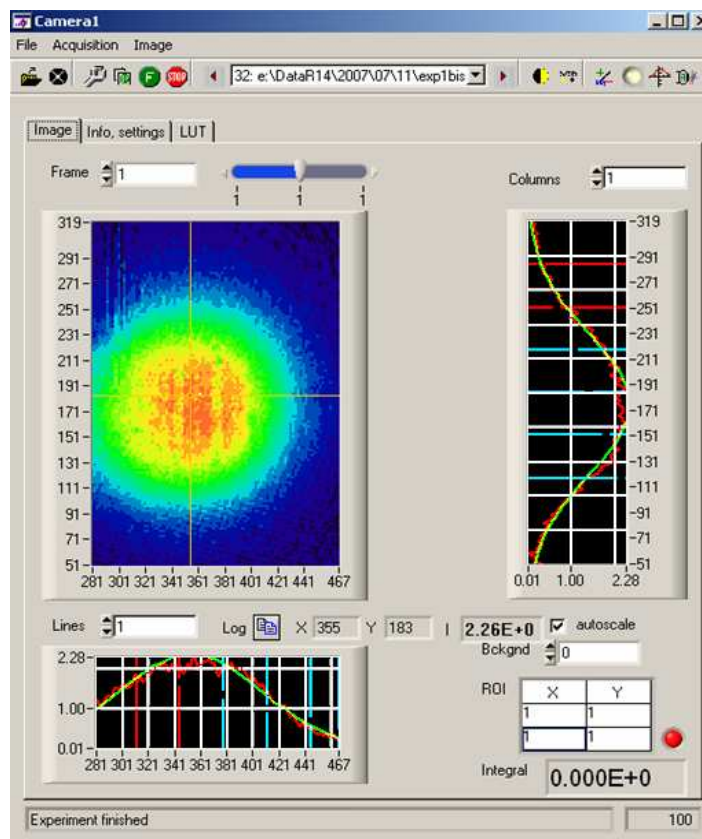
Camera1

File Acquisition Image

32: e:\DataR14\2007\07\11\exp1bis

Image | Info, settings | LUT

Frame 1

Columns 1

319
291
271
251
231
211
191
171
151
131
111
91
71
51
281 301 321 341 361 381 401 421 441 467

-319
-291
-271
-251
-231
-211
-191
-171
-151
-131
-111
-91
-71
-51
0.01 1.00 2.28

Lines 1 Log X 355 Y 183 I 2.26E+0 autoscale

2.28
1.00
0.01
281 301 321 341 361 381 401 421 441 467

Bckgnd 0

ROI

| X | Y |
|---|---|
| 1 | 1 |
| 1 | 1 |

Integral 0.000E+0

Experiment finished 100